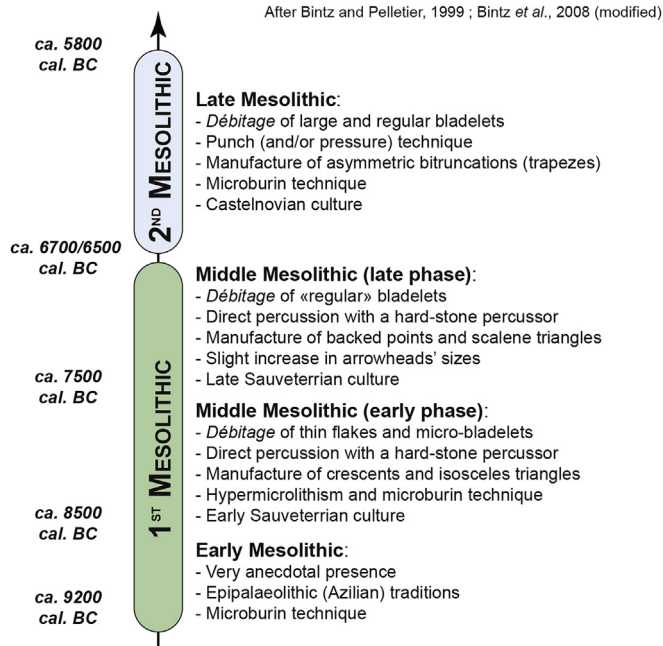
After Bintz and Pelletier, 1999 ; Bintz et al., 2008 (modified)

ca. 5800 cal. BC

2ND MESOLITHIC

Late Mesolithic:
- Débitage of large and regular bladelets
- Punch (and/or pressure) technique
- Manufacture of asymmetric bitruncations (trapezes)
- Microburin technique
- Castelnovian culture

ca. 6700/6500 cal. BC

Middle Mesolithic (late phase):
- Débitage of «regular» bladelets
- Direct percussion with a hard-stone percussor
- Manufacture of backed points and scalene triangles
- Slight increase in arrowheads' sizes
- Late Sauveterrian culture

ca. 7500 cal. BC

Middle Mesolithic (early phase):
- Débitage of thin flakes and micro-bladelets
- Direct percussion with a hard-stone percussor
- Manufacture of crescents and isosceles triangles
- Hypermicrolithism and microburin technique
- Early Sauveterrian culture

ca. 8500 cal. BC

1ST MESOLITHIC

Early Mesolithic:
- Very anecdotal presence
- Epipalaeolithic (Azilian) traditions
- Microburin technique

ca. 9200 cal. BC